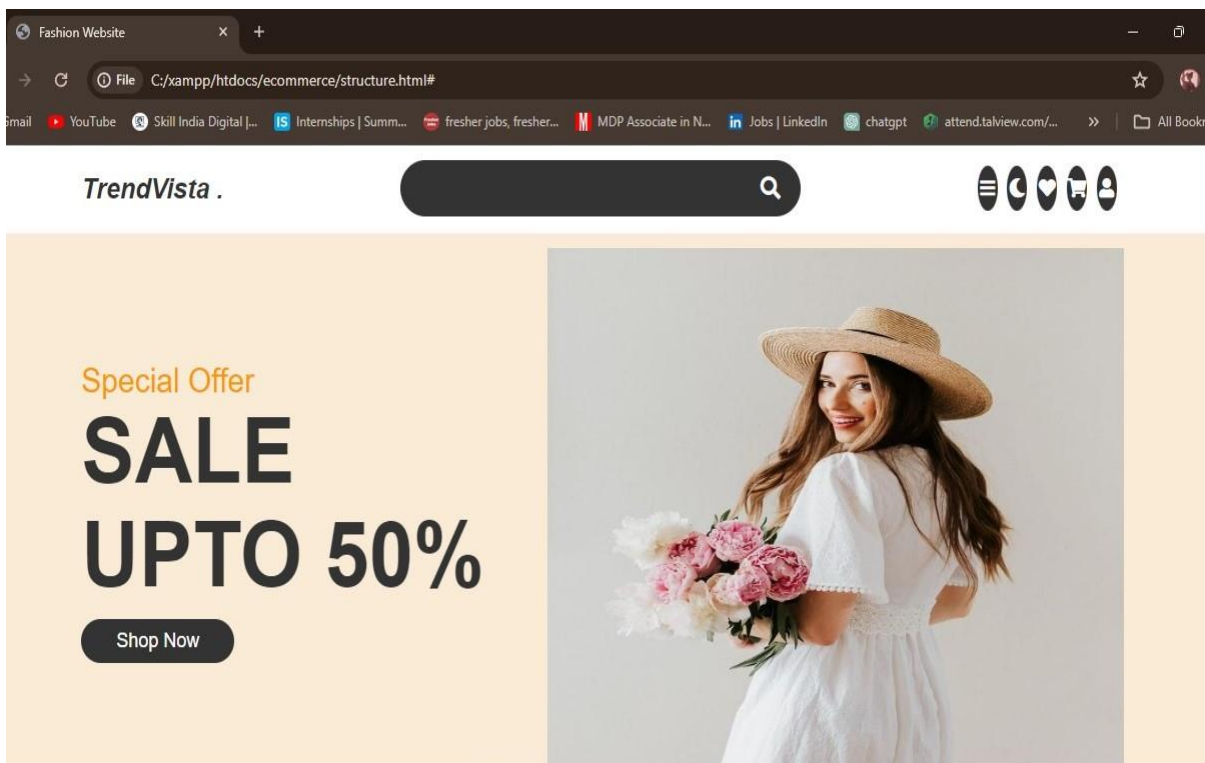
Fashion Website

File C:/xampp/htdocs/ecommerce/structure.html#

mail YouTube Skill India Digital |... Internships | Summ... fresher jobs, fresher... MDP Associate in N... Jobs | LinkedIn chatgpt attend.talview.com/... » All Bookr

TrendVista .

Special Offer
SALE
UPTO 50%
Shop Now